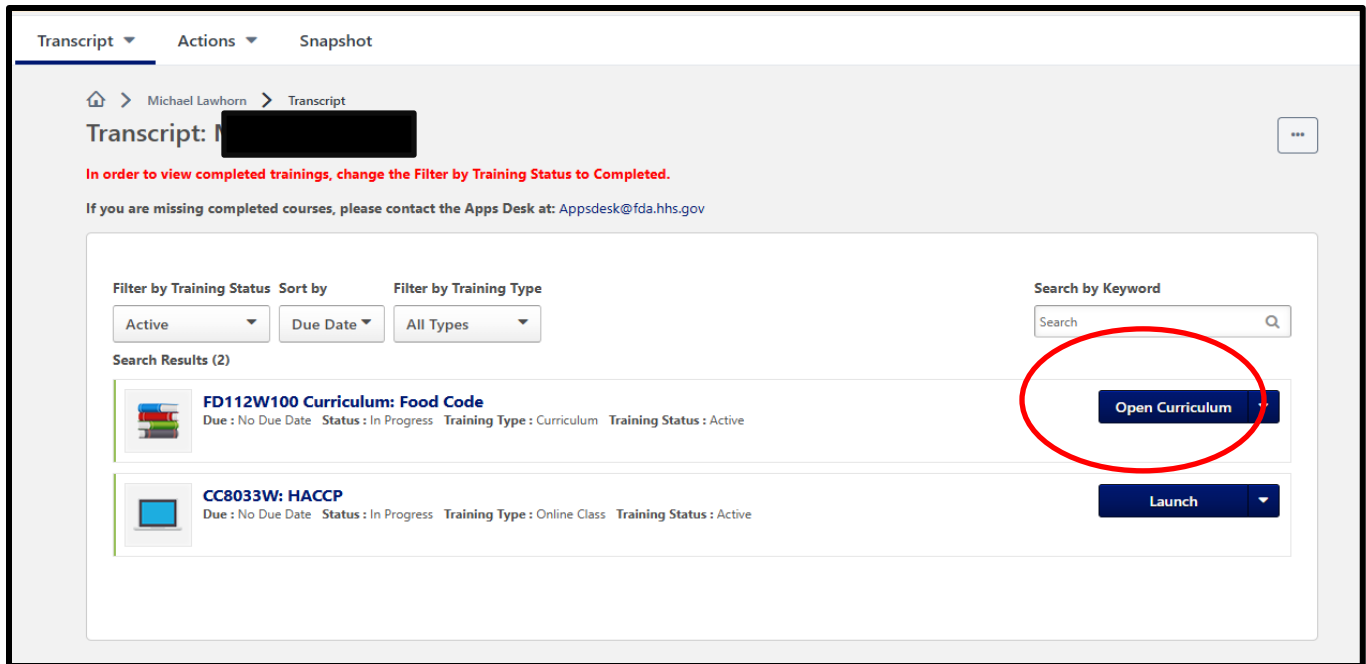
Transcript Actions Snapshot

Michael Lawhorn > Transcript

Transcript: M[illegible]

...

In order to view completed trainings, change the Filter by Training Status to Completed.

If you are missing completed courses, please contact the Apps Desk at: Appsdesk@fda.hhs.gov

Filter by Training Status
Active

Sort by
Due Date

Filter by Training Type
All Types

Search by Keyword
Search

Search Results (2)

FD112W100 Curriculum: Food Code
Due : No Due Date Status : In Progress Training Type : Curriculum Training Status : Active

Open Curriculum

CC8033W: HACCP
Due : No Due Date Status : In Progress Training Type : Online Class Training Status : Active

Launch